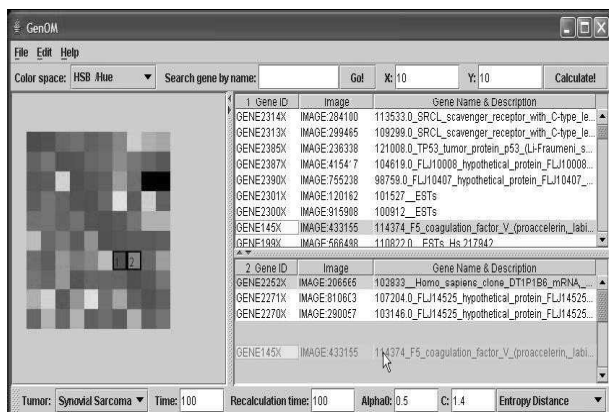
GenOM

File Edit Help

Color space: HSB /Hue
Search gene by name:
Go!
X: 10
Y: 10
Calculate!

| 1 Gene ID | Image | Gene Name & Description |
|---|---|---|
| GENE2314X | IMAGE:284100 | 113533.0_SRCL_scavenger_receptor_with_C-type_le... |
| GENE2313X | IMAGE:299465 | 109299.0_SRCL_scavenger_receptor_with_C-type_le... |
| GENE2385X | IMAGE:236338 | 121008.0_TP53_tumor_protein_p53_(Li-Fraumeni_s... |
| GENE2387X | IMAGE:4154'7 | 104619.0_FLJ10008_hypothetical_protein_FLJ10008... |
| GENE2390X | IMAGE:755238 | 98759.0_FLJ10407_hypothetical_protein_FLJ10407_... |
| GENE2301X | IMAGE:120162 | 101527__ESTs |
| GENE2300X | IMAGE:915908 | 100912__ESTs |
| GENE145X | IMAGE:433155 | 114374_F5_coagulation_factor_V_(proaccelerin,_labi... |
| GENE199X | IMAGE:566498 | 110822.0__ESTs_Hs.217942 |

| 2 Gene ID | Image | Gene Name & Description |
|---|---|---|
| GENE2252X | IMAGE:206665 | 102833__Homo_sapiens_clone_DT1P1B6_mRNA_... |
| GENE2271X | IMAGE:8106C3 | 107204.0_FLJ14525_hypothetical_protein_FLJ14525... |
| GENE2270X | IMAGE:290057 | 103146.0_FLJ14525_hypothetical_protein_FLJ14525... |
| GENE145X | IMAGE:433155 | 114374_F5_coagulation_factor_V_(proaccelerin,_labi... |

1 2

Tumor: Synovial Sarcoma
Time: 100
Recalculation time: 100
Alpha0: 0.5
C: 1.4
Entropy Distance